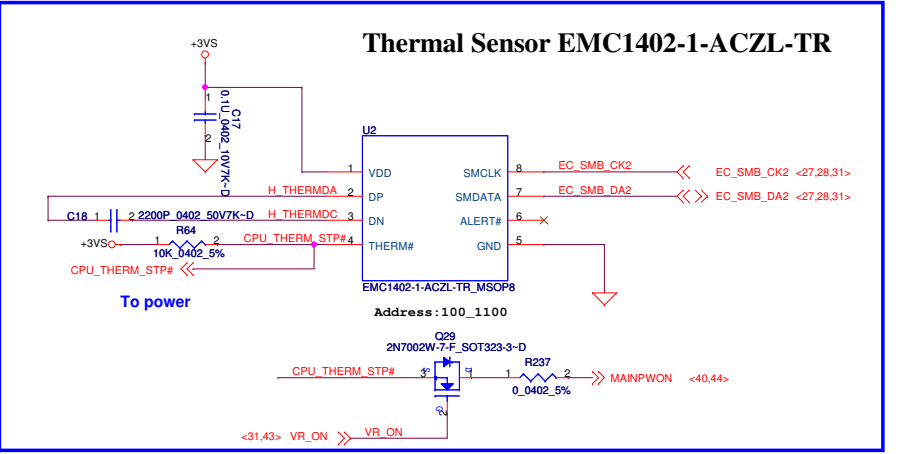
Thermal Sensor EMC1402-1-ACZL-TR

+3VS

1
C17
0.1U_0402_10V7K~D
2

U2

1 VDD
2 DP
3 DN
4 THERM#
SMCLK 8
SMDATA 7
ALERT# 6
GND 5

H_THERMDA
H_THERMDC
CPU_THERM_STP#

EC_SMB_CK2
EC_SMB_DA2
EC_SMB_CK2 <27,28,31>
EC_SMB_DA2 <27,28,31>

C18 1 2 2200P_0402_50V7K~D

+3VS 1 R64 2
10K_0402_5%

CPU_THERM_STP#

To power

EMC1402-1-ACZL-TR_MSOP8

Address:100_1100

Q29
2N7002W-7-F_SOT323-3~D

CPU_THERM_STP#
3 1
2
R237
1 2
0_0402_5%
MAINPWON <40,44>

<31,43> VR_ON VR_ON